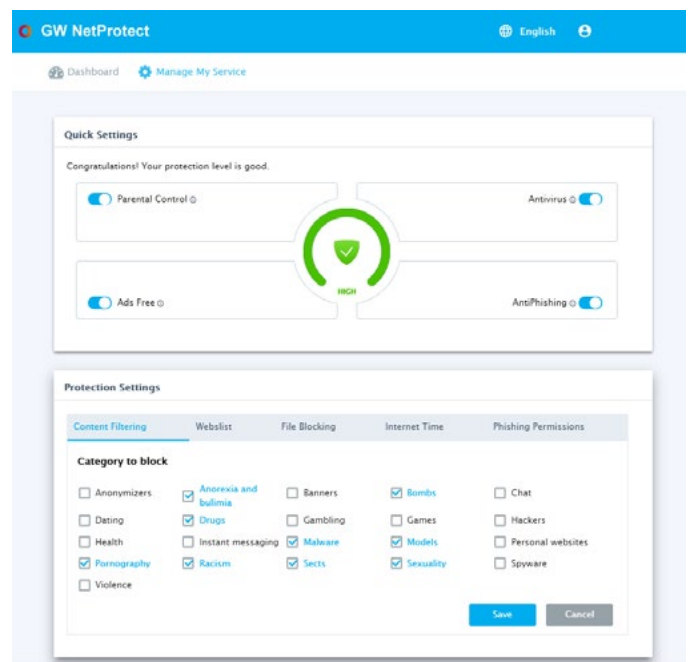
GW NetProtect

English

Dashboard Manage My Service

Quick Settings

Congratulations! Your protection level is good.

Parental Control

Antivirus

HIGH

Ads Free

AntiPhishing

Protection Settings

Content Filtering | Webslist | File Blocking | Internet Time | Phishing Permissions

Category to block

| | | | | |
|---|---|---|---|---|
| Anonymizers | Anorexia and bulimia | Banners | Bombs | Chat |
| Dating | Drugs | Gambling | Games | Hackers |
| Health | Instant messaging | Malware | Models | Personal websites |
| Pornography | Racism | Sects | Sexuality | Spyware |
| Violence | | | | |

Save Cancel